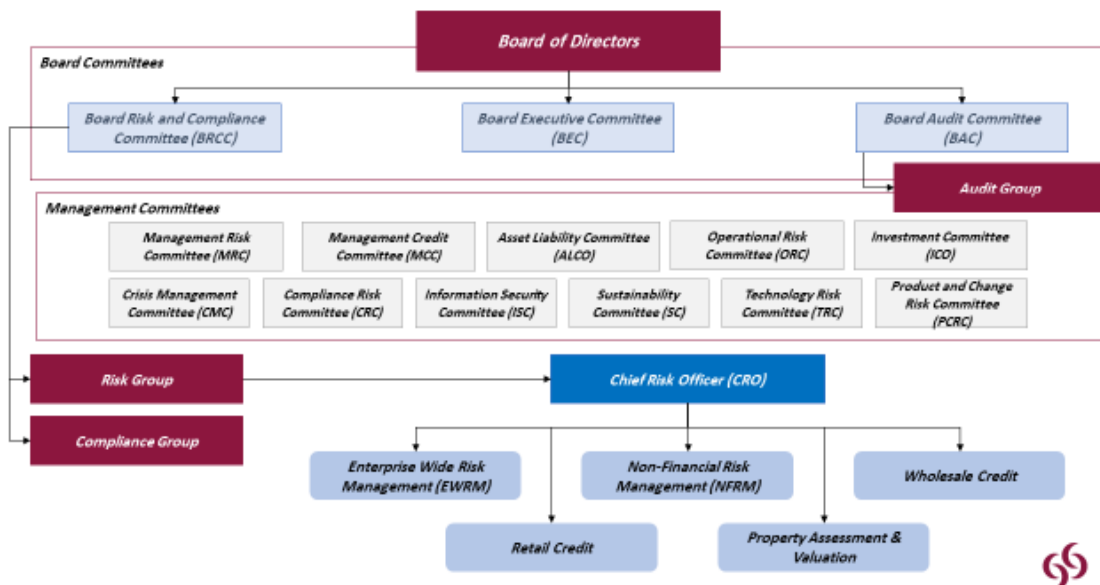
Board of Directors

Board Committees

Board Risk and Compliance Committee (BRCC)

Board Executive Committee (BEC)

Board Audit Committee (BAC)

Audit Group

Management Committees

Management Risk Committee (MRC)

Management Credit Committee (MCC)

Asset Liability Committee (ALCO)

Operational Risk Committee (ORC)

Investment Committee (ICO)

Crisis Management Committee (CMC)

Compliance Risk Committee (CRC)

Information Security Committee (ISC)

Sustainability Committee (SC)

Technology Risk Committee (TRC)

Product and Change Risk Committee (PCRC)

Risk Group

Chief Risk Officer (CRO)

Compliance Group

Enterprise Wide Risk Management (EWRM)

Non-Financial Risk Management (NFRM)

Wholesale Credit

Retail Credit

Property Assessment & Valuation